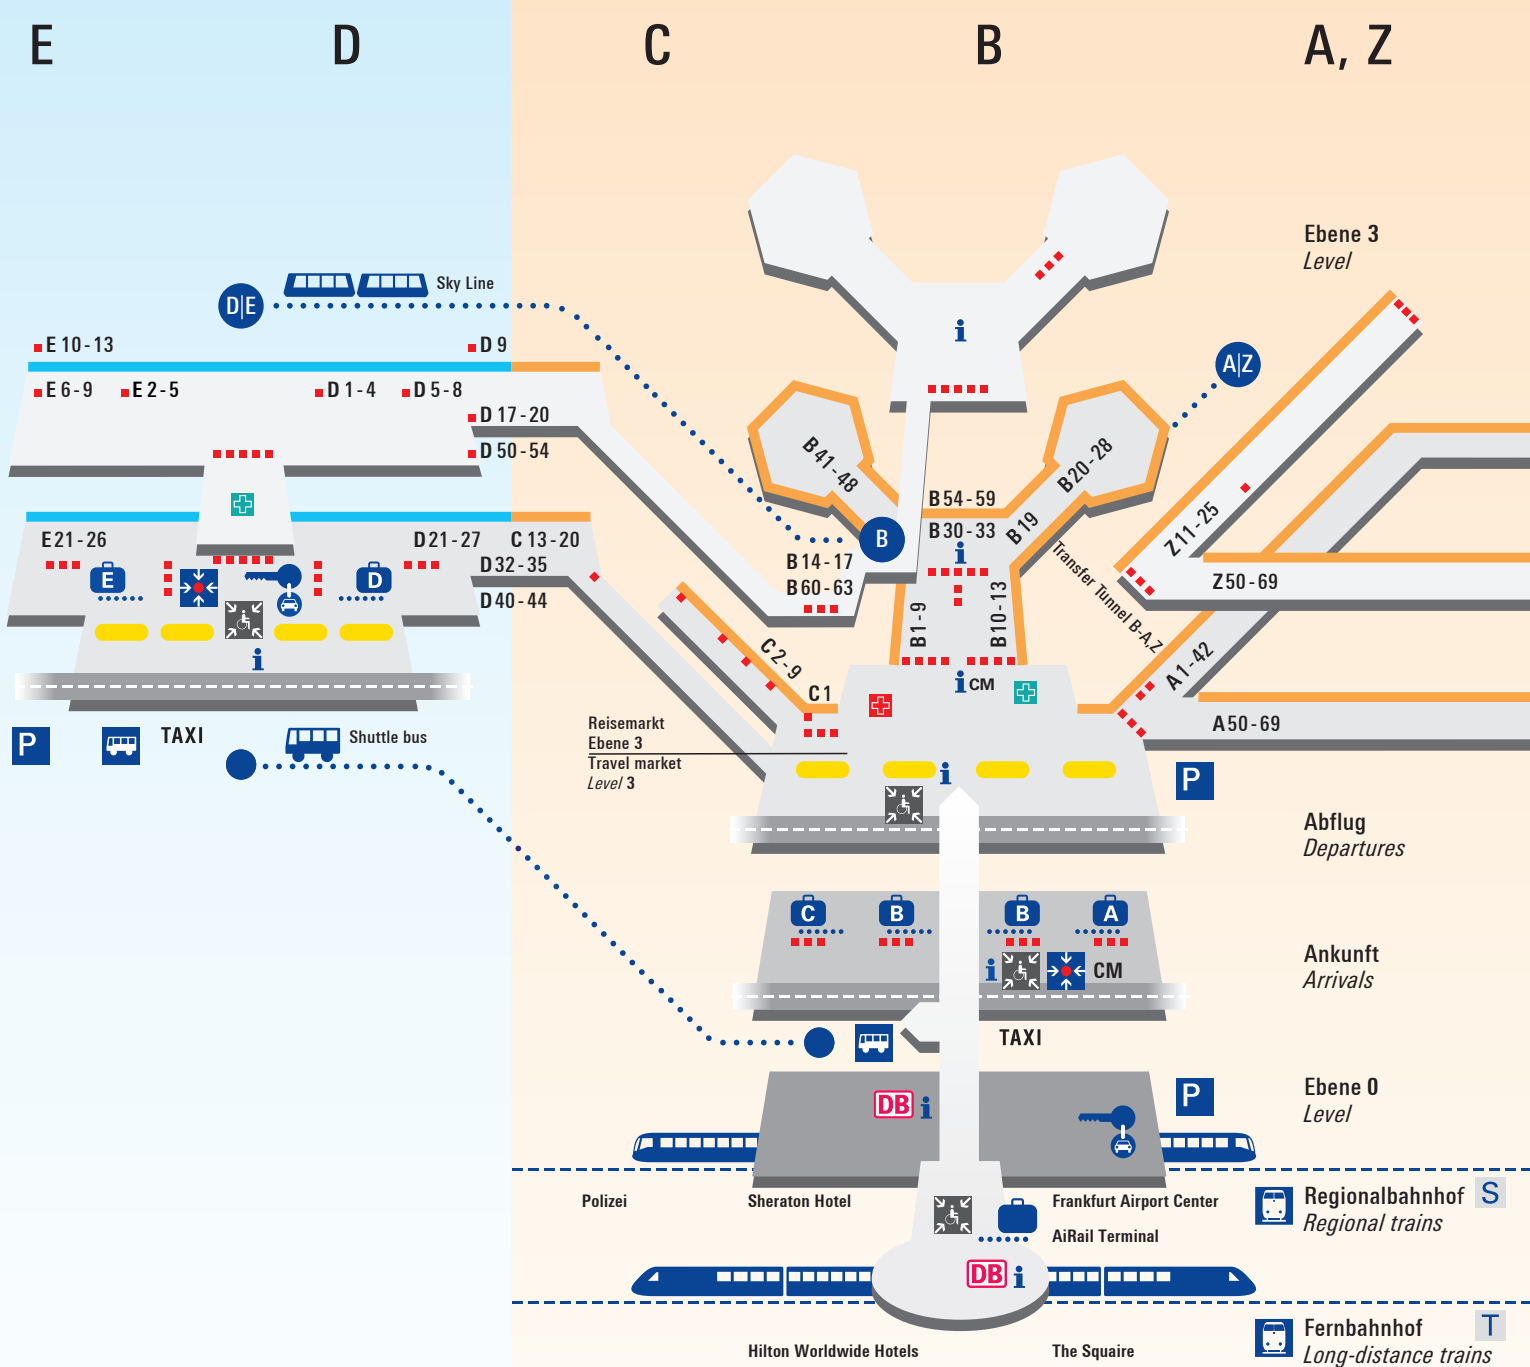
E D C B A, Z

Ebene 3
Level

Sky Line
D|E

E 10-13
D 9
E 6-9
E 2-5
D 1-4
D 5-8
D 17-20
D 50-54

A|Z

B 41-48
B 20-28
B 54-59
B 30-33
B 19
Z 11-25
B
B 14-17
B 60-63
i

E 21-26
D 21-27
C 13-20
D 32-35
D 40-44
E
D
i

Transfer Tunnel B-A,Z
Z 50-69
B 1-9
B 10-13
C 2-9
C 1
A 1-42
i CM
A 50-69

Reisemarkt
Ebene 3
Travel market
Level 3

P
TAXI
Shuttle bus
P

Abflug
Departures

C B B A
i CM

Ankunft
Arrivals

TAXI

DB i
P

Ebene 0
Level

Polizei
Sheraton Hotel
Frankfurt Airport Center
AiRail Terminal
Regionalbahnhof S
Regional trains

DB i

Hilton Worldwide Hotels
The Squaire
Fernbahnhof T
Long-distance trains